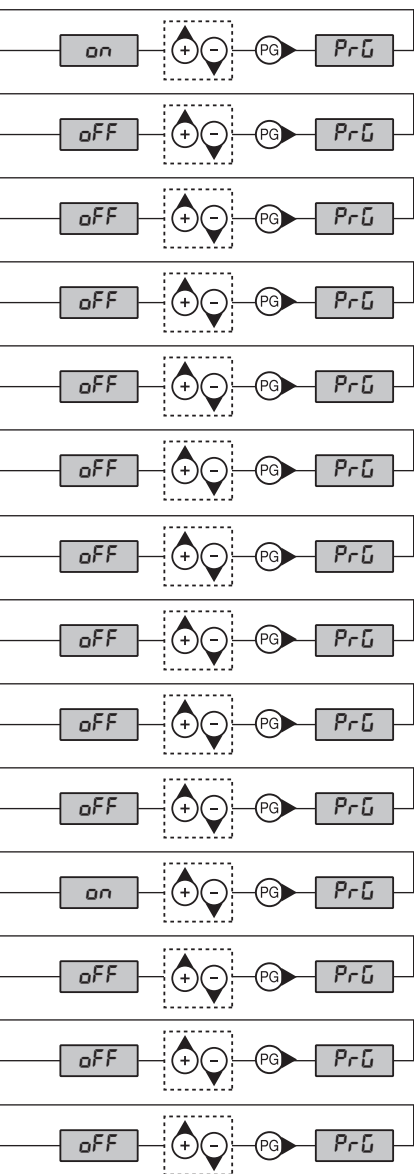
on + - PG PrG
oFF + - PG PrG
oFF + - PG PrG
oFF + - PG PrG
oFF + - PG PrG
oFF + - PG PrG
oFF + - PG PrG
oFF + - PG PrG
oFF + - PG PrG
oFF + - PG PrG
on + - PG PrG
oFF + - PG PrG
oFF + - PG PrG
oFF + - PG PrG